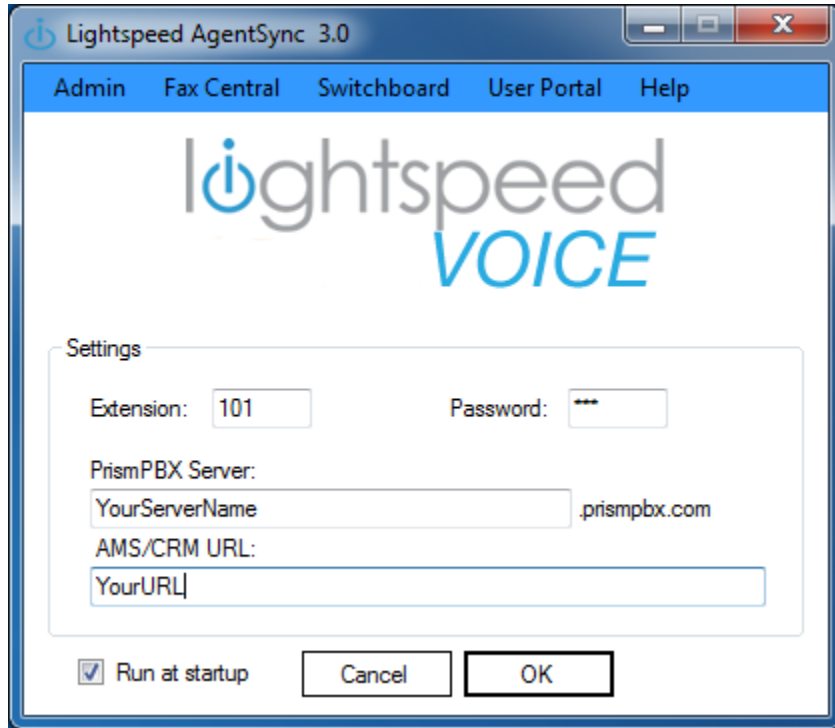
Lightspeed AgentSync 3.0

Admin Fax Central Switchboard User Portal Help

lightspeed
VOICE

Settings

Extension: 101

Password: ***

PrismPBX Server:

YourServerName .prismpbx.com

AMS/CRM URL:

YourURL

Run at startup

Cancel

OK